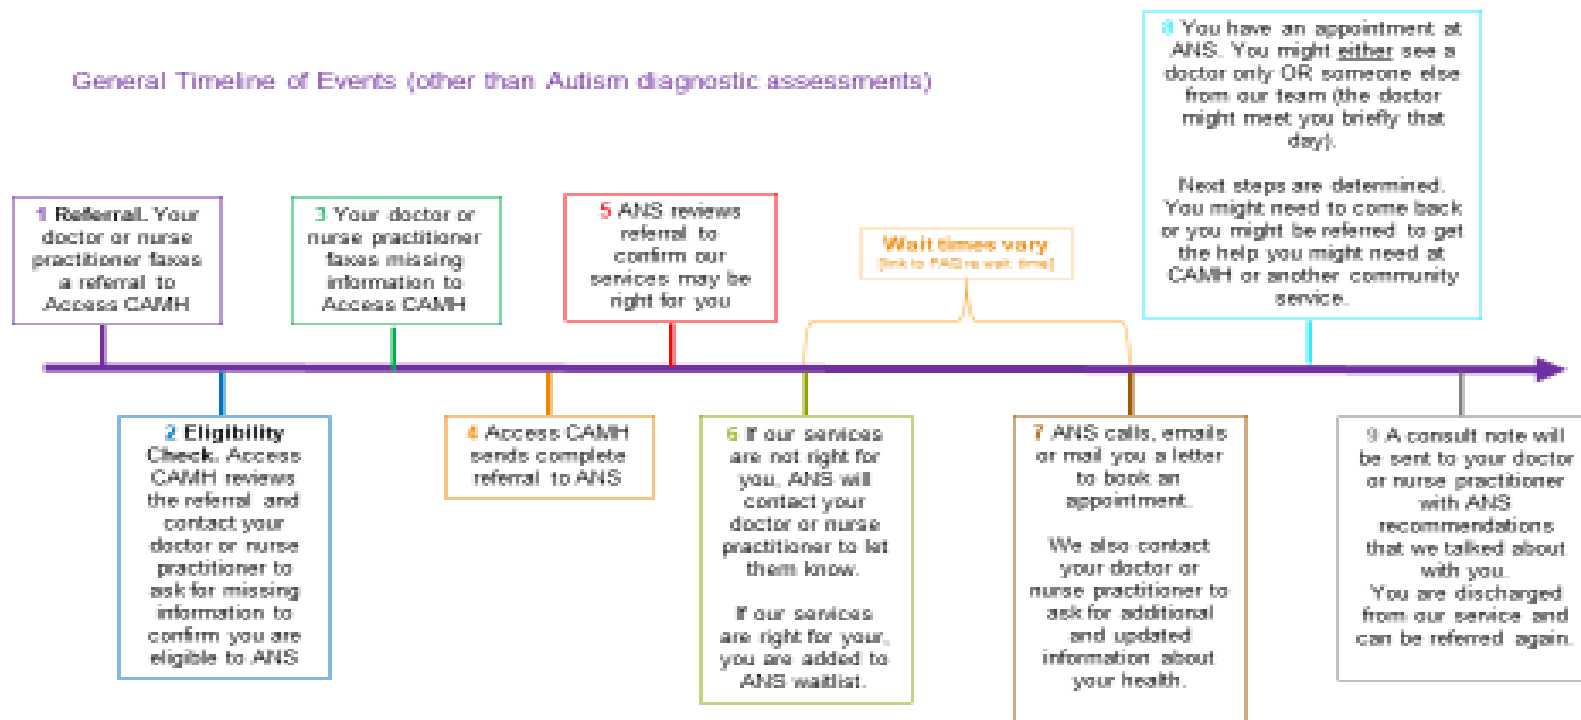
General Timeline of Events (other than Autism diagnostic assessments)

1 Referral. Your doctor or nurse practitioner faxes a referral to Access CAMH

3 Your doctor or nurse practitioner faxes missing information to Access CAMH

5 ANS reviews referral to confirm our services may be right for you

Wait times vary
[link to FAQ re wait time]

8 You have an appointment at ANS. You might either see a doctor only OR someone else from our team (the doctor might meet you briefly that day).

Next steps are determined. You might need to come back or you might be referred to get the help you might need at CAMH or another community service.

2 Eligibility Check. Access CAMH reviews the referral and contact your doctor or nurse practitioner to ask for missing information to confirm you are eligible to ANS

4 Access CAMH sends complete referral to ANS

6 If our services are not right for you, ANS will contact your doctor or nurse practitioner to let them know.

If our services are right for your, you are added to ANS waitlist.

7 ANS calls, emails or mail you a letter to book an appointment.

We also contact your doctor or nurse practitioner to ask for additional and updated information about your health.

9 A consult note will be sent to your doctor or nurse practitioner with ANS recommendations that we talked about with you.
You are discharged from our service and can be referred again.